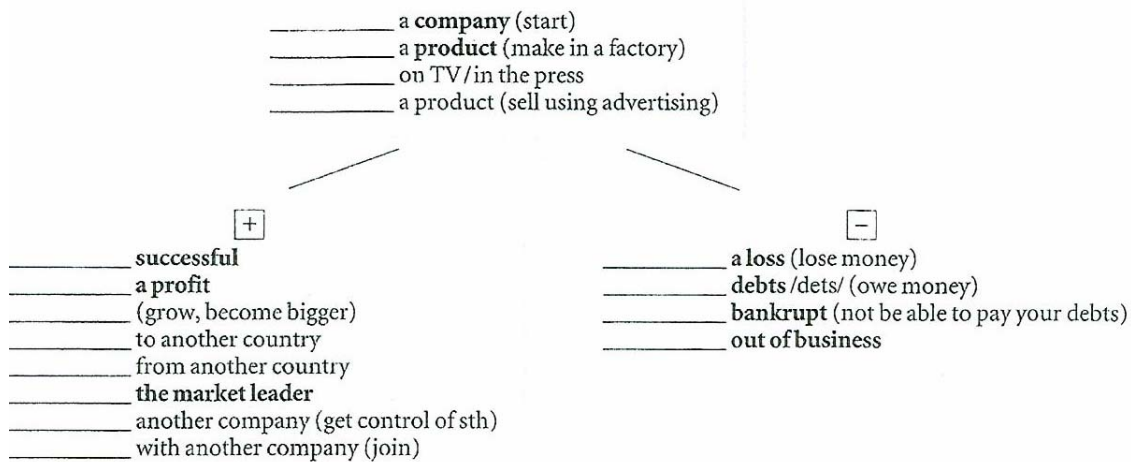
__________ a **company** (start)
__________ a **product** (make in a factory)
__________ on TV / in the press
__________ a product (sell using advertising)

+

__________ **successful**
__________ **a profit**
__________ (grow, become bigger)
__________ to another country
__________ from another country
__________ **the market leader**
__________ another company (get control of sth)
__________ with another company (join)

−

__________ **a loss** (lose money)
__________ **debts** /dets/ (owe money)
__________ **bankrupt** (not be able to pay your debts)
__________ **out of business**